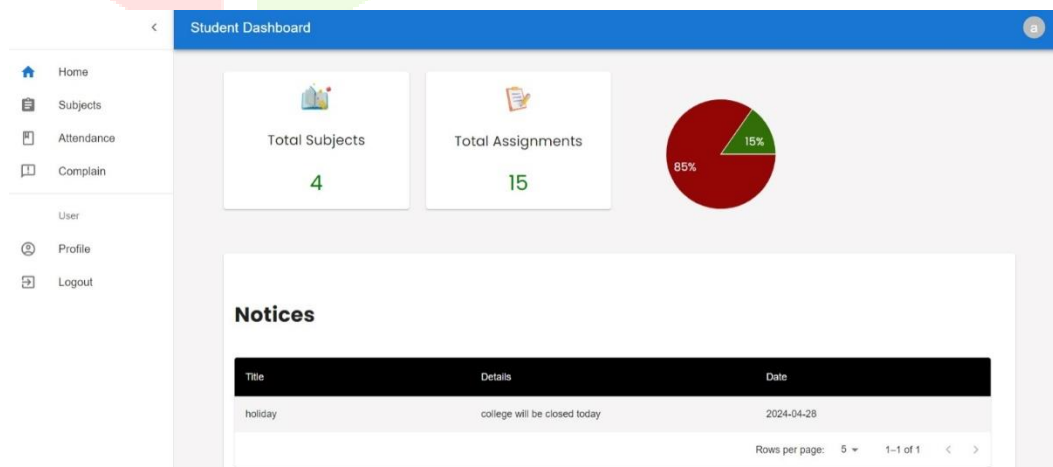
Student Dashboard

a

Home
Subjects
Attendance
Complain

User

Profile
Logout

Total Subjects

4

Total Assignments

15

15%

85%

Notices

| Title | Details | Date |
|---|---|---|
| holiday | college will be closed today | 2024-04-28 |

Rows per page: 5 1–1 of 1